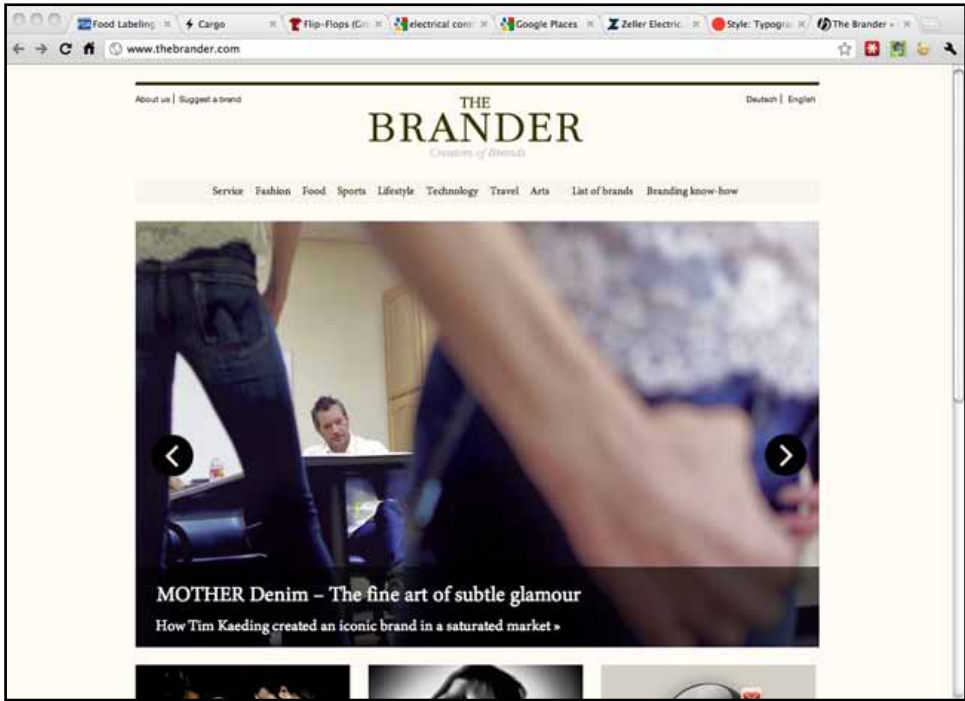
Food Labeling ×
Cargo ×
Flip-Flops (Gr ×
electrical cont ×
Google Places ×
Zeller Electric ×
Style: Typogra ×
The Brander - ×

www.thebrander.com

About us | Suggest a brand

Deutsch | English

THE
BRANDER
Creators of Brands

Service Fashion Food Sports Lifestyle Technology Travel Arts List of brands Branding know-how

MOTHER Denim – The fine art of subtle glamour

How Tim Kaeding created an iconic brand in a saturated market »